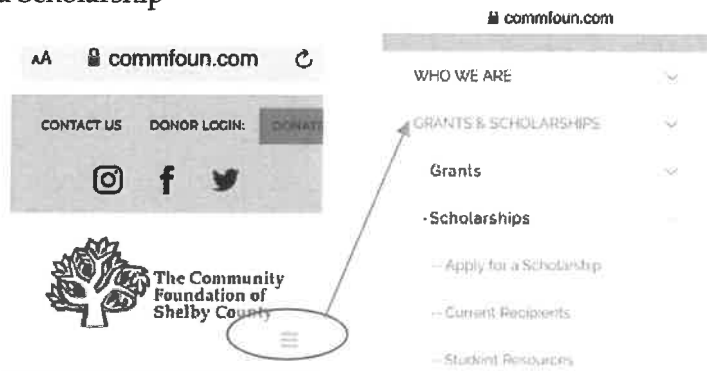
a Scholarship

AA commfoun.com

CONTACT US DONOR LOGIN: DONATE

The Community Foundation of Shelby County

commfoun.com

WHO WE ARE

GRANTS & SCHOLARSHIPS

Grants

- Scholarships

-- Apply for a Scholarship

-- Current Recipients

-- Student Resources